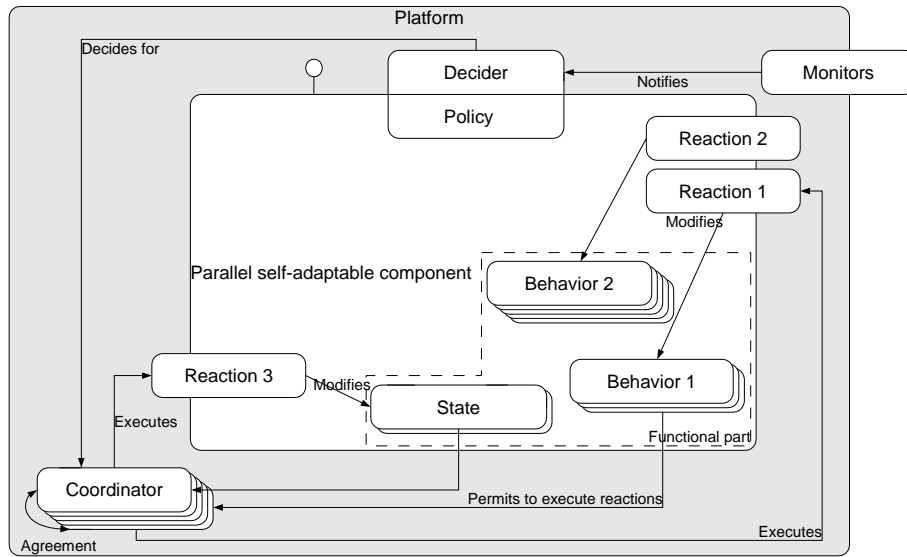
Platform

Decides for

Decider

Policy

Notifies

Monitors

Reaction 2

Reaction 1

Modifies

Parallel self-adaptable component

Behavior 2

Reaction 3

Modifies

State

Behavior 1

Executes

Functional part

Coordinator

Permits to execute reactions

Executes

Agreement